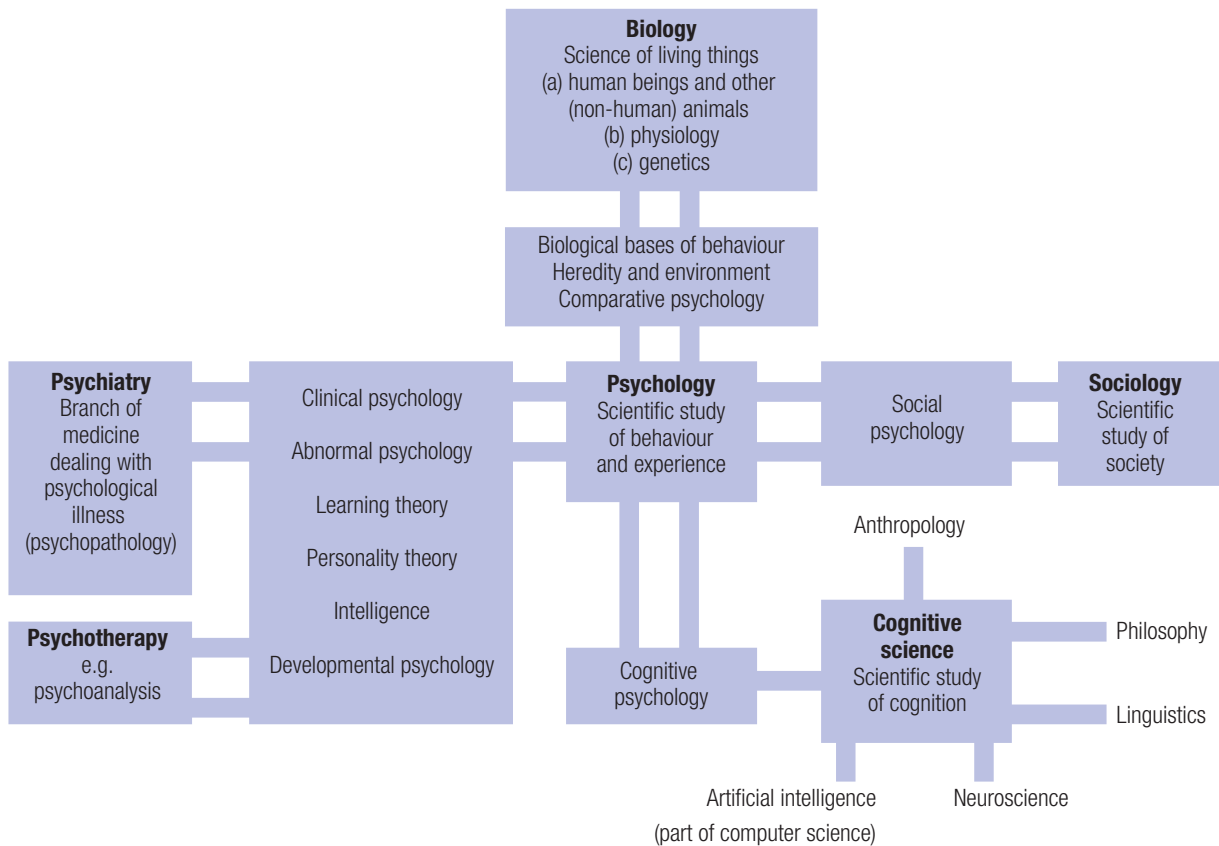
**Biology**
Science of living things
(a) human beings and other (non-human) animals
(b) physiology
(c) genetics

Biological bases of behaviour
Heredity and environment
Comparative psychology

**Psychiatry**
Branch of medicine dealing with psychological illness (psychopathology)

Clinical psychology

Abnormal psychology

Learning theory

Personality theory

Intelligence

Developmental psychology

**Psychology**
Scientific study of behaviour and experience

Social psychology

**Sociology**
Scientific study of society

**Psychotherapy**
e.g. psychoanalysis

Anthropology

Cognitive psychology

**Cognitive science**
Scientific study of cognition

Philosophy

Linguistics

Artificial intelligence (part of computer science)

Neuroscience